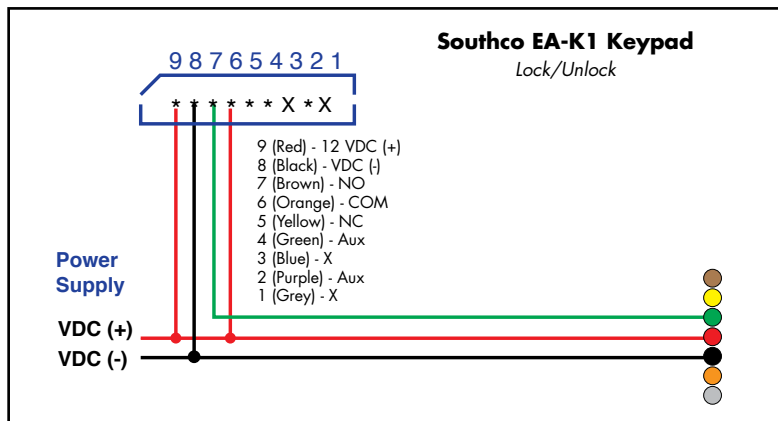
Southco EA-K1 Keypad
Lock/Unlock

9 8 7 6 5 4 3 2 1
* * * * * * X * X

9 (Red) - 12 VDC (+)
8 (Black) - VDC (-)
7 (Brown) - NO
6 (Orange) - COM
5 (Yellow) - NC
4 (Green) - Aux
3 (Blue) - X
2 (Purple) - Aux
1 (Grey) - X

Power Supply

VDC (+)
VDC (-)